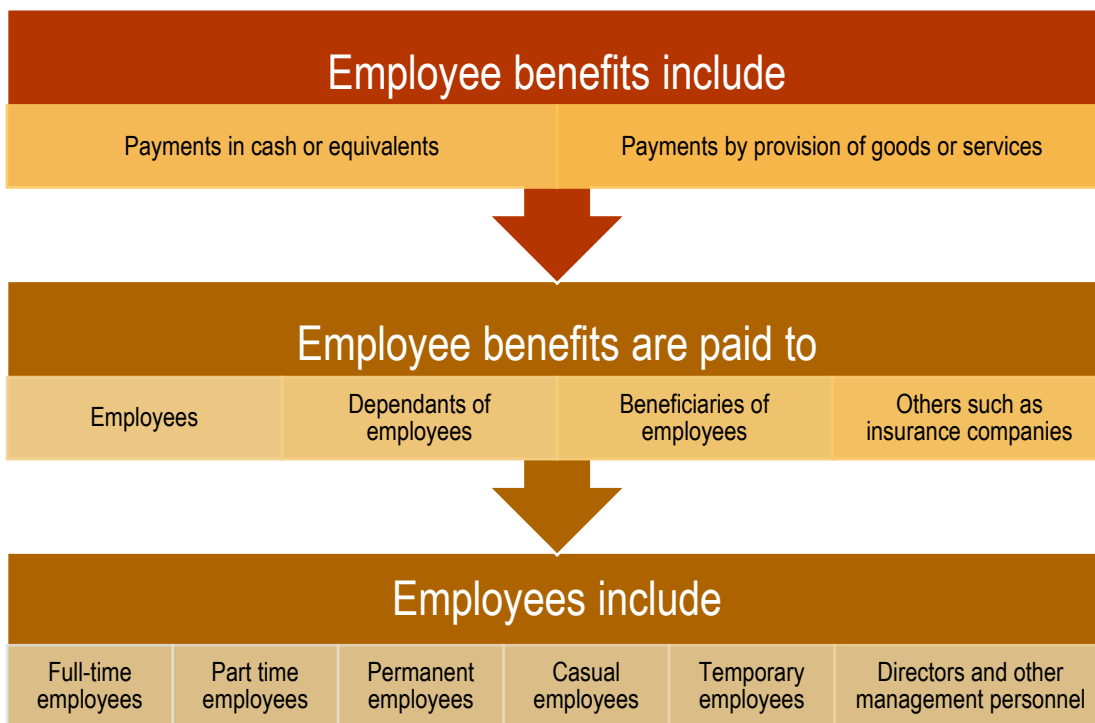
Employee benefits include

Payments in cash or equivalents

Payments by provision of goods or services

Employee benefits are paid to

Employees

Dependants of employees

Beneficiaries of employees

Others such as insurance companies

Employees include

Full-time employees

Part time employees

Permanent employees

Casual employees

Temporary employees

Directors and other management personnel